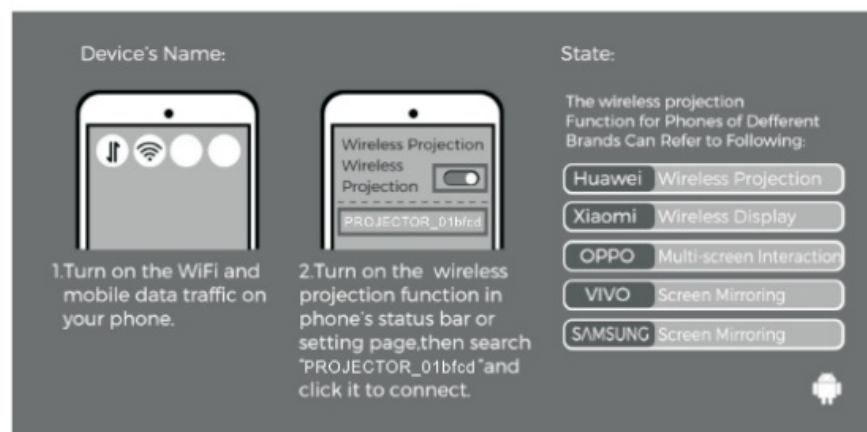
Device's Name:

Wireless Projection
Wireless Projection
PROJECTOR_01bfcd

1.Turn on the WiFi and mobile data traffic on your phone.

2.Turn on the wireless projection function in phone's status bar or setting page,then search "PROJECTOR_01bfcd"and click it to connect.

State:

The wireless projection Function for Phones of Defferent Brands Can Refer to Following:

| | |
|---|---|
| Huawei | Wireless Projection |
| Xiaomi | Wireless Display |
| OPPO | Multi-screen Interaction |
| VIVO | Screen Mirroring |
| SAMSUNG | Screen Mirroring |